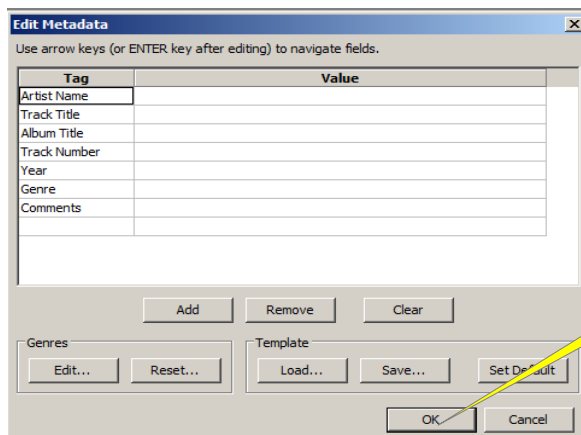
Edit Metadata

Use arrow keys (or ENTER key after editing) to navigate fields.

| Tag | Value |
|---|---|
| Artist Name | |
| Track Title | |
| Album Title | |
| Track Number | |
| Year | |
| Genre | |
| Comments | |
| | |

Add Remove Clear

Genres
Edit... Reset...

Template
Load... Save... Set Default

OK Cancel